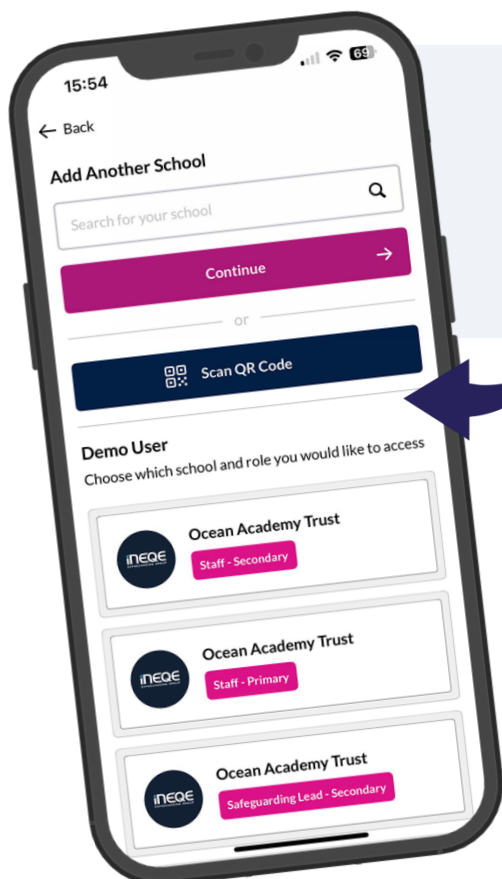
15:54

69

Back

Add Another School

Search for your school

Continue

or

Scan QR Code

Demo User

Choose which school and role you would like to access

INEQE

Ocean Academy Trust

Staff - Secondary

INEQE

Ocean Academy Trust

Staff - Primary

INEQE

Ocean Academy Trust

Safeguarding Lead - Secondary